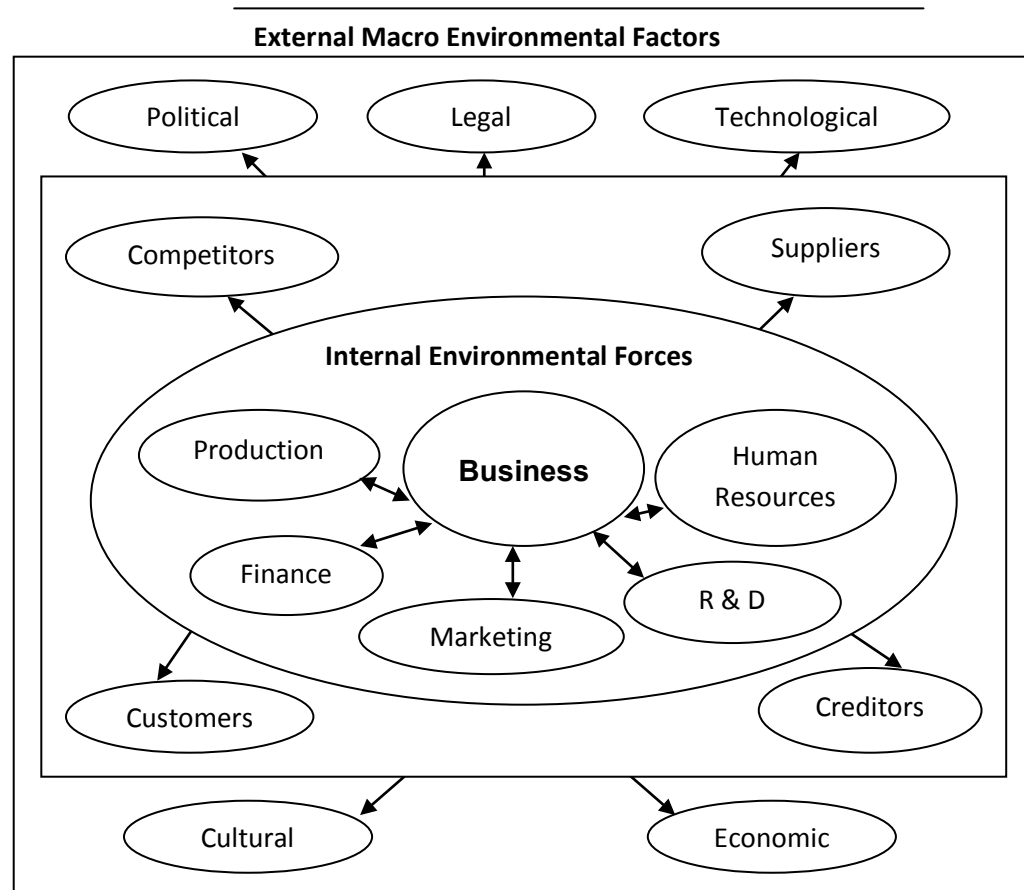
External Macro Environmental Factors

Political

Legal

Technological

Competitors

Suppliers

Internal Environmental Forces

Production

Business

Human Resources

Finance

R & D

Marketing

Customers

Creditors

Cultural

Economic